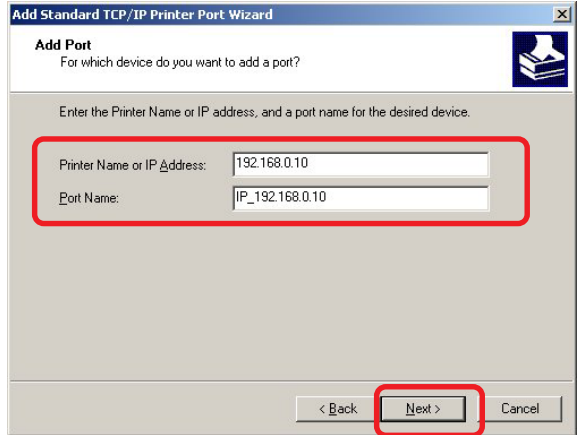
Add Standard TCP/IP Printer Port Wizard

Add Port
For which device do you want to add a port?

Enter the Printer Name or IP address, and a port name for the desired device.

Printer Name or IP Address: 192.168.0.10

Port Name: IP_192.168.0.10

< Back

Next >

Cancel